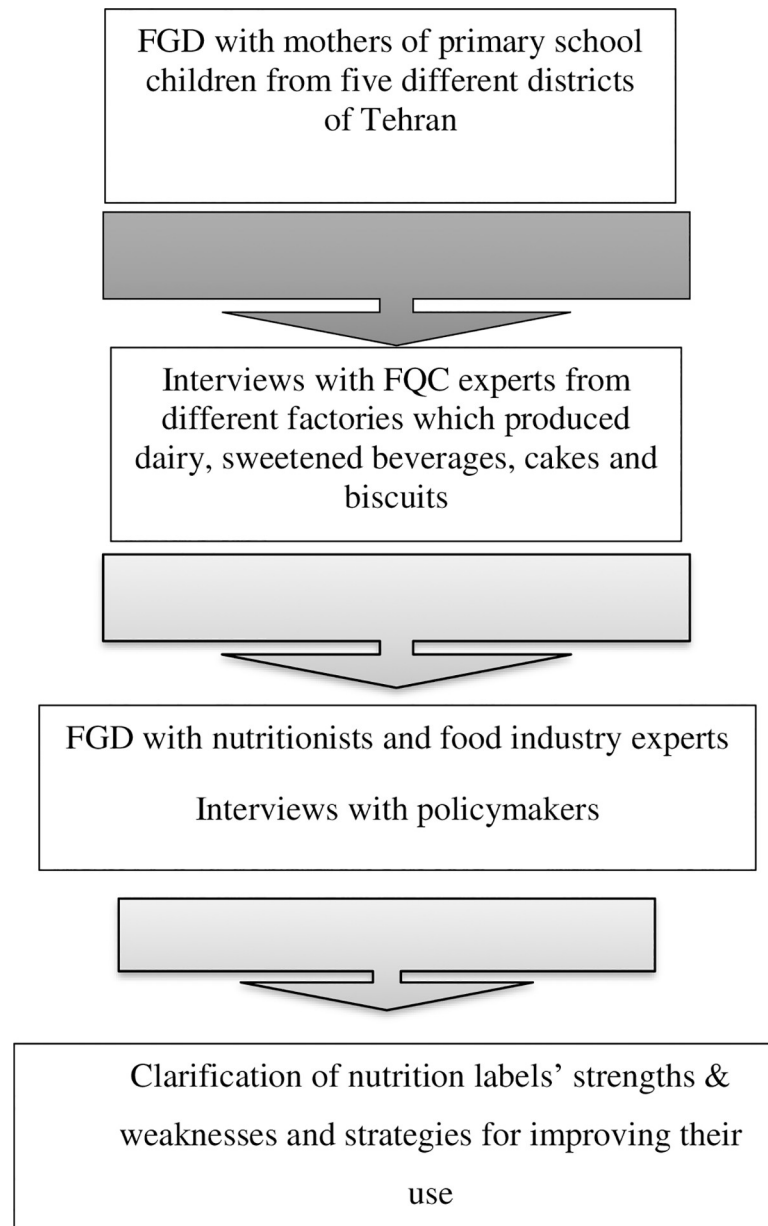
FGD with mothers of primary school children from five different districts of Tehran

Interviews with FQC experts from different factories which produced dairy, sweetened beverages, cakes and biscuits

FGD with nutritionists and food industry experts

Interviews with policymakers

Clarification of nutrition labels' strengths & weaknesses and strategies for improving their use